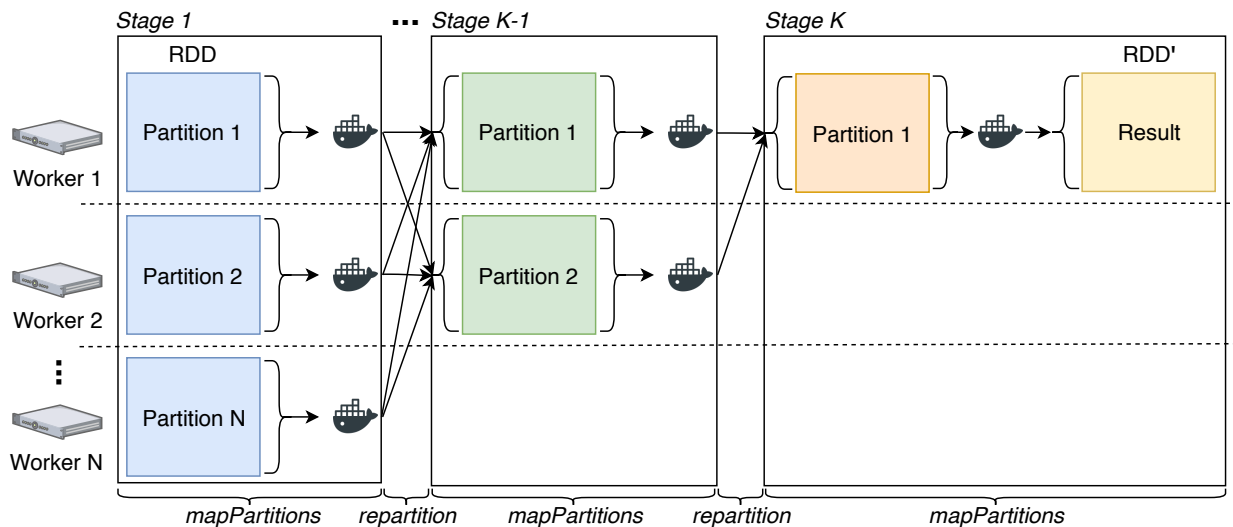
Stage 1

...

Stage K-1

Stage K

RDD

RDD'

Worker 1

Partition 1

Partition 1

Partition 1

Result

Worker 2

Partition 2

Partition 2

⋮

Worker N

Partition N

mapPartitions

repartition

mapPartitions

repartition

mapPartitions